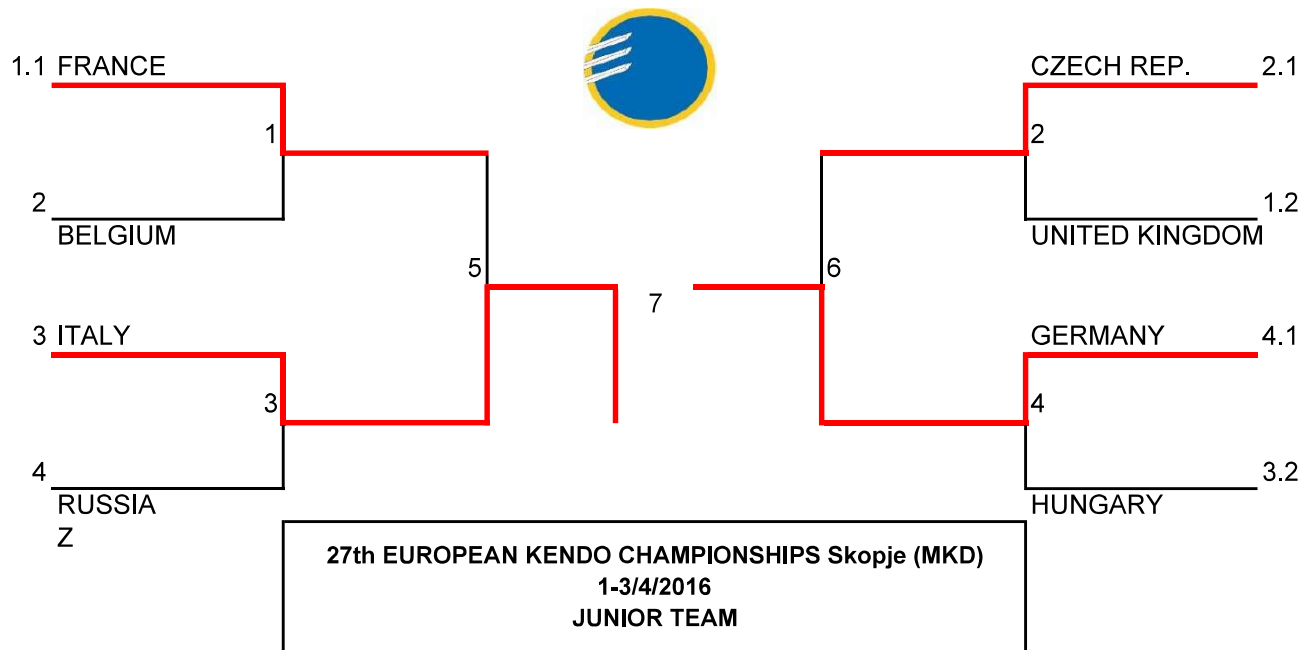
1.1 FRANCE

1

2

BELGIUM

5

3 ITALY

3

4

RUSSIA

Z

7

CZECH REP. 2.1

2

1.2

UNITED KINGDOM

6

GERMANY 4.1

4

3.2

HUNGARY

27th EUROPEAN KENDO CHAMPIONSHIPS Skopje (MKD)
1-3/4/2016
JUNIOR TEAM